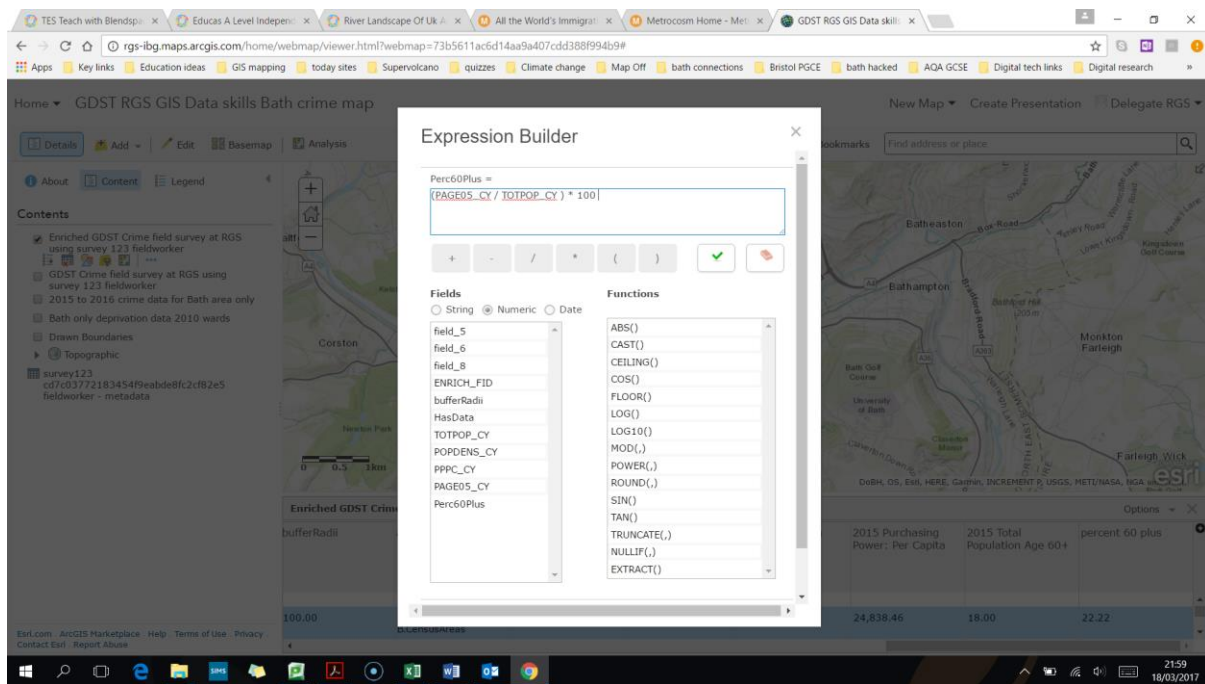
TES Teach with Blendspa × | Educas A Level Indepen × | River Landscape Of Uk A × | All the World's Immigrat × | Metrocosm Home - Met × | GDST RGS GIS Data skill ×

rgs-ibg.maps.arcgis.com/home/webmap/viewer.html?webmap=73b5611ac6d14aa9a407cdd388f994b9#

Apps | Key links | Education ideas | GIS mapping | today sites | Supervolcano | quizzes | Climate change | Map Off | bath connections | Bristol PGCE | bath hacked | AQA GCSE | Digital tech links | Digital research

Home ▾ GDST RGS GIS Data skills Bath crime map

New Map ▾ Create Presentation Delegate RGS ▾

Details | Add ▾ | Edit | Basemap | Analysis

Bookmarks | Find address or place

About | Content | Legend

Contents

Enriched GDST Crime field survey at RGS using survey 123 fieldworker

GDST Crime field survey at RGS using survey 123 fieldworker

2015 to 2016 crime data for Bath area only

Bath only deprivation data 2010 wards

Drawn Boundaries

Topographic

survey123 cd7c03772183454f9eabde8fc2cf82e5 fieldworker - metadata

Expression Builder

Perc60Plus =

(PAGE05_CY / TOTPOP_CY ) * 100

+ | - | / | * | ( | )

Fields

String | Numeric | Date

field_5
field_6
field_8
ENRICH_FID
bufferRadii
HasData
TOTPOP_CY
POPDENS_CY
PPPC_CY
PAGE05_CY
Perc60Plus

Functions

ABS()
CAST()
CEILING()
COS()
FLOOR()
LOG()
LOG10()
MOD(,)
POWER(,)
ROUND(,)
SIN()
TAN()
TRUNCATE(,)
NULLIF(,)
EXTRACT()

Batheaston | Bathampton | Corston | Monkton Farleigh | Farleigh Wick | Kingsdown Golf Course | Bath Golf Course | University of Bath | Claverton Manor | Newton Park

0 0.5 1km

DoBH, OS, Esri, HERE, Garmin, INCREMENT P, USGS, METI/NASA, NGA

esri

Enriched GDST Crim

Options ▾

bufferRadii | 2015 Purchasing Power: Per Capita | 2015 Total Population Age 60+ | percent 60 plus

100.00 | 24,838.46 | 18.00 | 22.22

BiCensusAreas

Esri.com . ArcGIS Marketplace . Help . Terms of Use . Privacy
Contact Esri . Report Abuse

21:59
18/03/2017